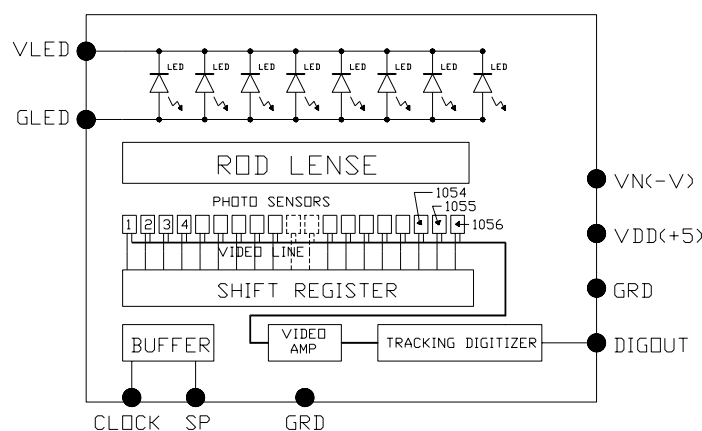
VLED

LED LED LED LED LED LED LED LED

GLED

ROD LENSE

PHOTO SENSORS

1054

1055

1056

1 2 3 4

VIDEO LINE

SHIFT REGISTER

VN(-V)

VDD(+5)

GRD

BUFFER

VIDEO AMP

TRACKING DIGITIZER

DIGOUT

CLOCK SP GRD